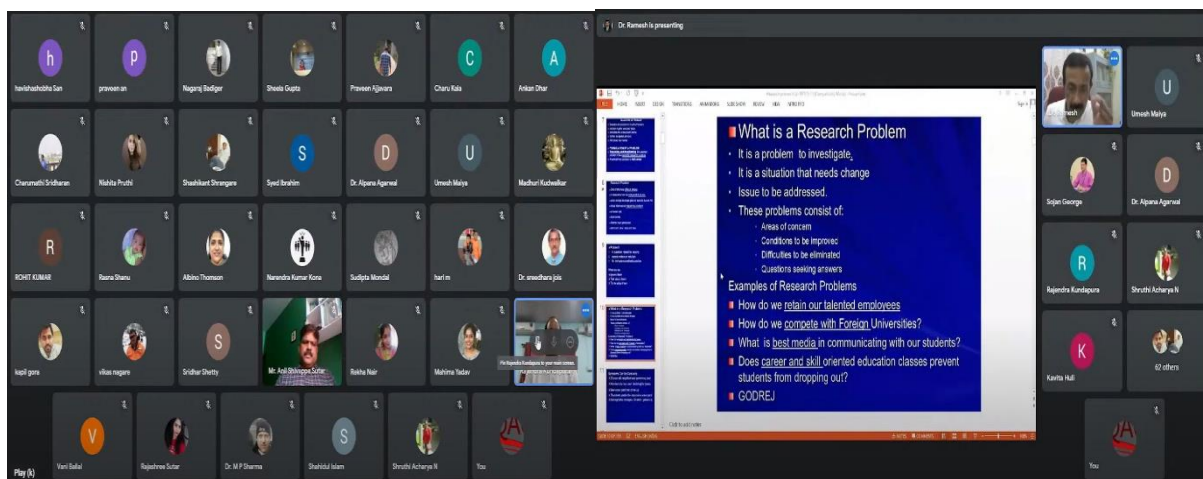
h
havishashobha San

p
praveen an

Nagaraj Badiger

Sheela Gupta

Praveen Ajjavara

C
Charu Kala

A
Ankan Dhar

Charumathi Sridharan

Nishita Pruthi

Shashikant Shrangare

S
Syed Ibrahim

D
Dr. Alpana Agarwal

U
Umesh Maiya

Madhuri Kudwalkar

R
ROHIT KUMAR

Raana Shanu

Albino Thomson

Narendra Kumar Kona

Sudipta Mondal

hari m

Dr. sreedhara jois

kapil gora

vikas nagare

S
Sridhar Shetty

Mr. Anil Shikappa Sutar

Rekha Nair

Mahima Yadav

Pin Rajendra Kundapura to your main screen

V
Vani Ballal

Rajashree Sutar

Dr. M P Sharma

S
Shahidul Islam

Shruthi Acharya N

You

Play (k)

Dr. Ramesh is presenting

What is a Research Problem
It is a problem to investigate.
It is a situation that needs change
Issue to be addressed.
These problems consist of:
Areas of concern
Conditions to be improved
Difficulties to be eliminated
Questions seeking answers
Examples of Research Problems
How do we retain our talented employees
How do we compete with Foreign Universities?
What is best media in communicating with our students?
Does career and skill oriented education classes prevent students from dropping out?
GODREJ

Click to add notes

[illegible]mesh

U
Umesh Maiya

Sojan George

D
Dr. Alpana Agarwal

R
Rajendra Kundapura

Shruthi Acharya N

K
Kavita Hull

62 others

You